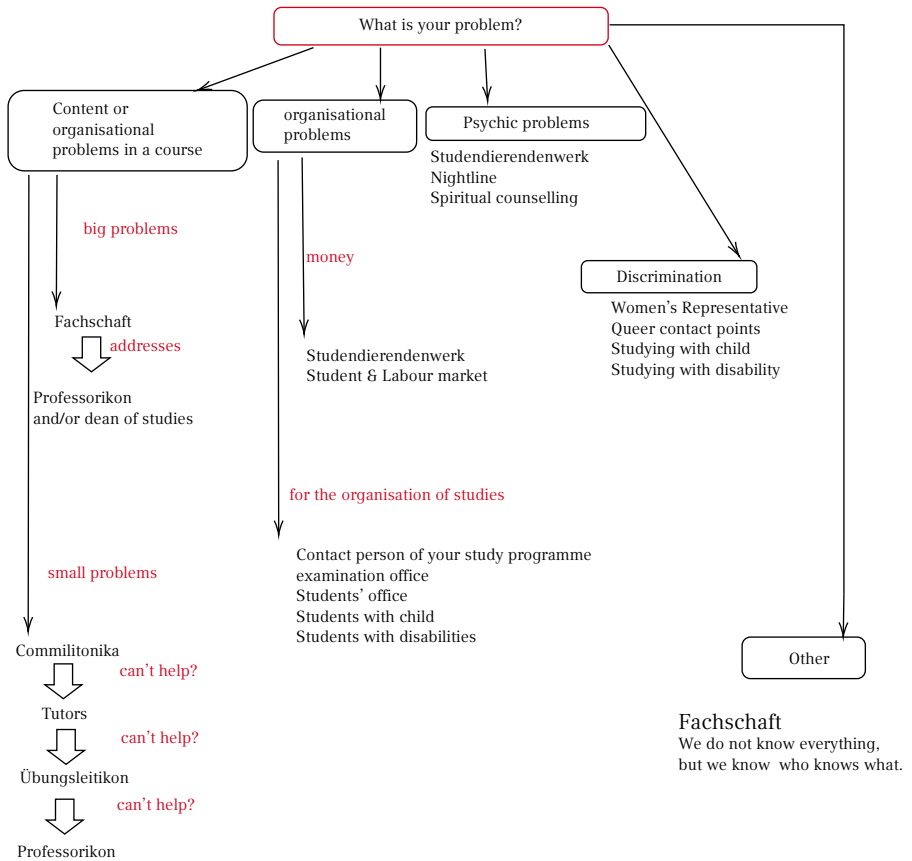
What is your problem?

Content or organisational problems in a course

big problems

Fachschaft

addresses

Professorikon and/or dean of studies

small problems

Commilitonika

can't help?

Tutors

can't help?

Übungsleitikon

can't help?

Professorikon

organisational problems

money

Studendierendenwerk
Student & Labour market

for the organisation of studies

Contact person of your study programme
examination office
Students' office
Students with child
Students with disabilities

Psychic problems

Studendierendenwerk
Nightline
Spiritual counselling

Discrimination

Women's Representative
Queer contact points
Studying with child
Studying with disability

Other

Fachschaft
We do not know everything, but we know who knows what.